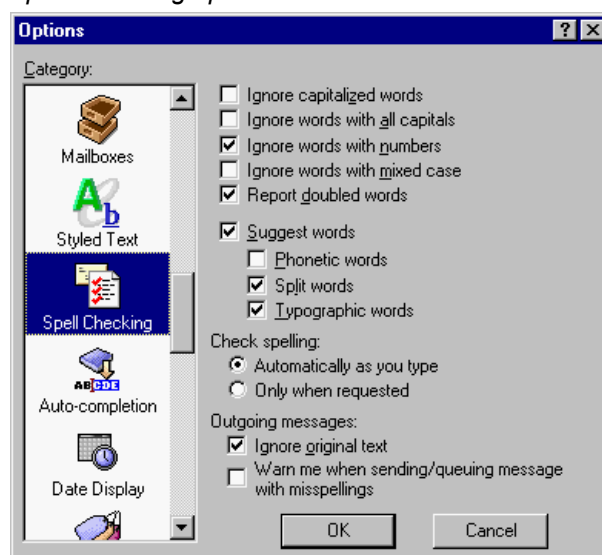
Options
?
X
Category:
Mailboxes
Styled Text
Spell Checking
Auto-completion
Date Display
Ignore capitalized words
Ignore words with all capitals
Ignore words with numbers
Ignore words with mixed case
Report doubled words
Suggest words
Phonetic words
Split words
Typographic words
Check spelling:
Automatically as you type
Only when requested
Outgoing messages:
Ignore original text
Warn me when sending/queuing message with misspellings
OK
Cancel